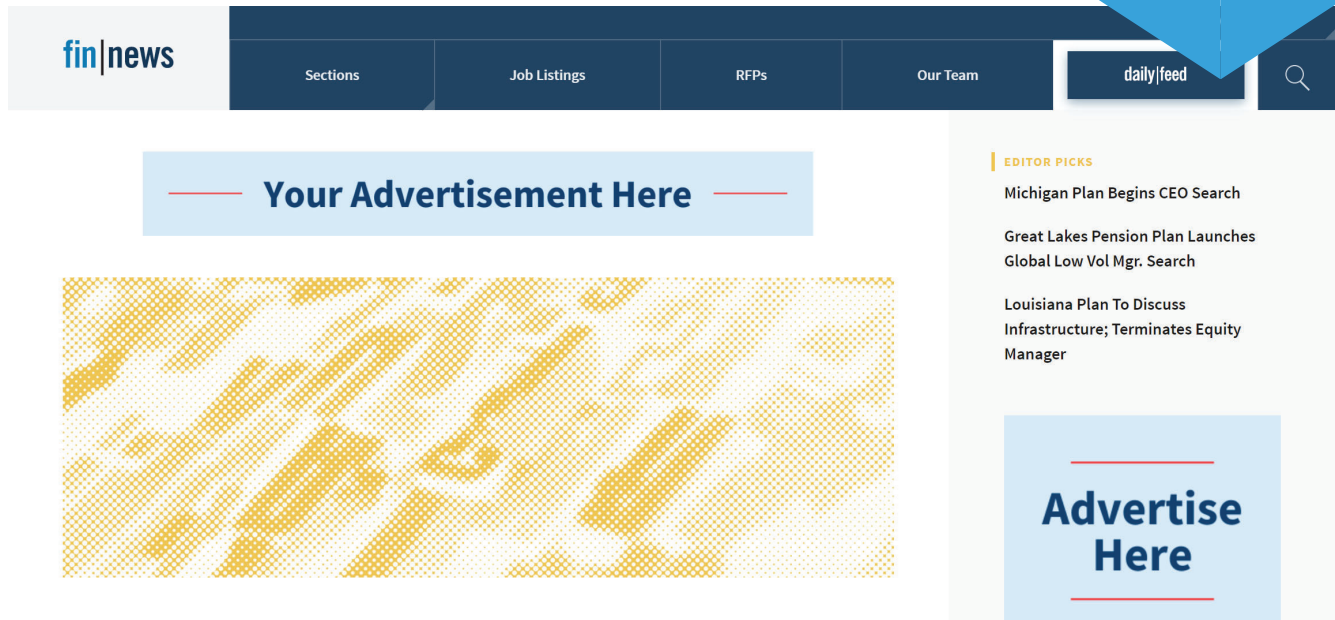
fin|news

Sections

Job Listings

RFPs

Our Team

daily|feed

Your Advertisement Here

EDITOR PICKS

Michigan Plan Begins CEO Search

Great Lakes Pension Plan Launches Global Low Vol Mgr. Search

Louisiana Plan To Discuss Infrastructure; Terminates Equity Manager

Advertise Here